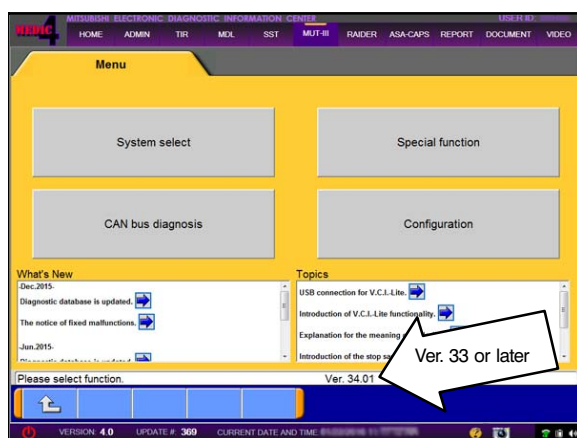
MEDIC 4
MITSUBISHI ELECTRONIC DIAGNOSTIC INFORMATION CENTER
USER ID:
HOME ADMIN TIR MDL SST MUT-III RAIDER ASA-CAPS REPORT DOCUMENT VIDEO

Menu

System select

Special function

CAN bus diagnosis

Configuration

What's New
-Dec.2015-
Diagnostic database is updated.
The notice of fixed malfunctions.
-Jun.2015-
Diagnostic database is updated.

Topics
USB connection for V.C.I.-Lite.
Introduction of V.C.I.-Lite functionality.
Explanation for the meaning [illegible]
Introduction of the stop s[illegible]

Ver. 33 or later

Please select function.
Ver. 34.01

VERSION: 4.0 UPDATE #: 369 CURRENT DATE AND TIME: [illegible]